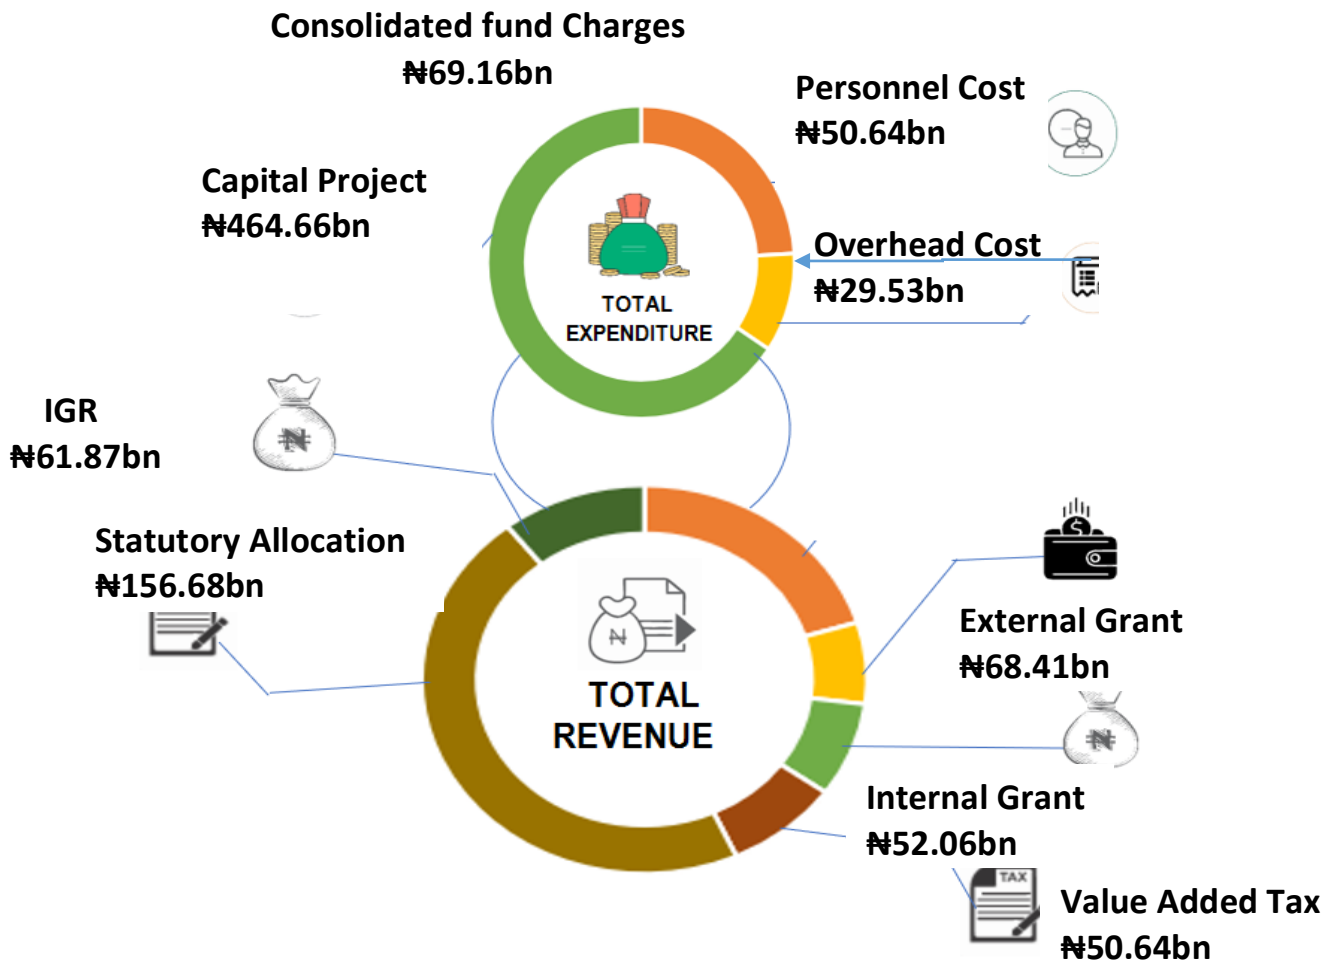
Consolidated fund Charges
₦69.16bn

Personnel Cost
₦50.64bn

Capital Project
₦464.66bn

Overhead Cost
₦29.53bn

TOTAL EXPENDITURE

IGR
₦61.87bn

₦

Statutory Allocation
₦156.68bn

₦

TOTAL REVENUE

External Grant
₦68.41bn

₦

Internal Grant
₦52.06bn

TAX

Value Added Tax
₦50.64bn